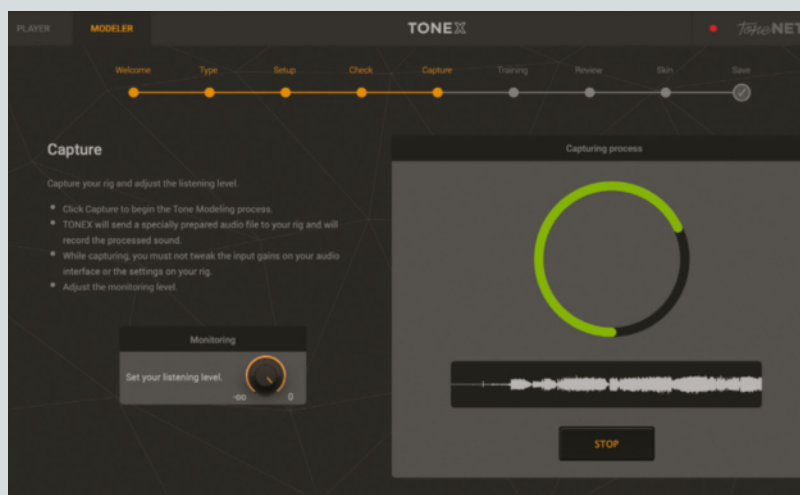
PLAYER MODELER TONEX ToneNET

Welcome Type Setup Check Capture Training Review Skin Save

Capture

Capture your rig and adjust the listening level.

- Click Capture to begin the Tone Modeling process.
- TONEX will send a specially prepared audio file to your rig and will record the processed sound.
- While capturing, you must not tweak the input gains on your audio interface or the settings on your rig.
- Adjust the monitoring level.

Monitoring

Set your listening level.

-oo 0

Capturing process

STOP